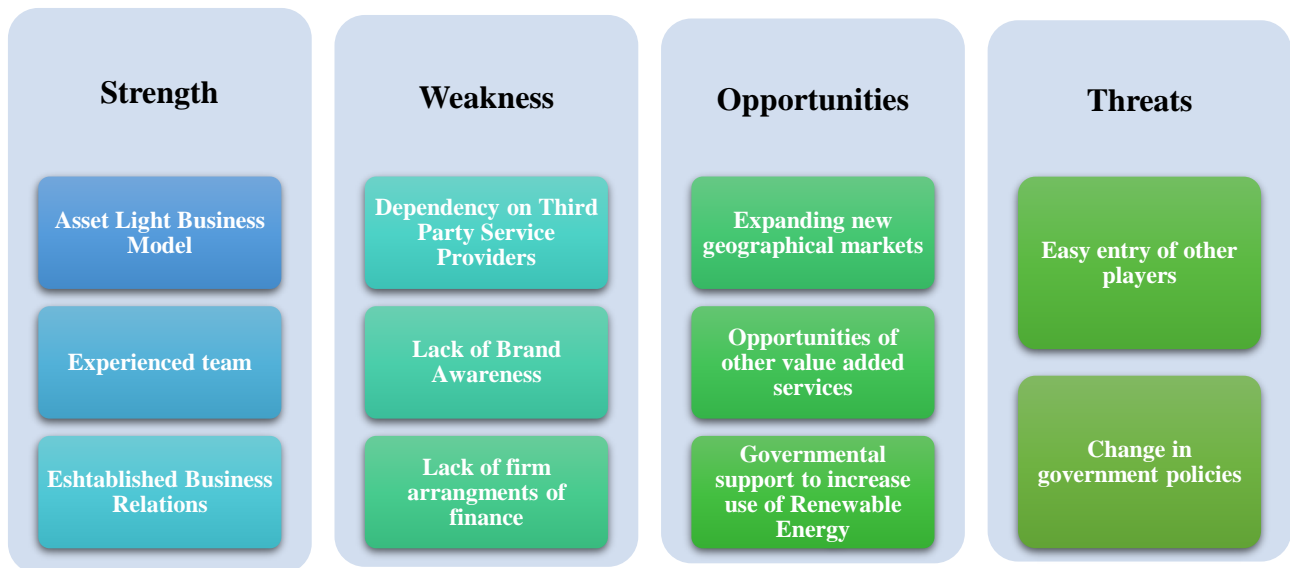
Strength

Asset Light Business Model

Experienced team

Eshtablished Business Relations

Weakness

Dependency on Third Party Service Providers

Lack of Brand Awareness

Lack of firm arrangments of finance

Opportunities

Expanding new geographical markets

Opportunities of other value added services

Governmental support to increase use of Renewable Energy

Threats

Easy entry of other players

Change in government policies